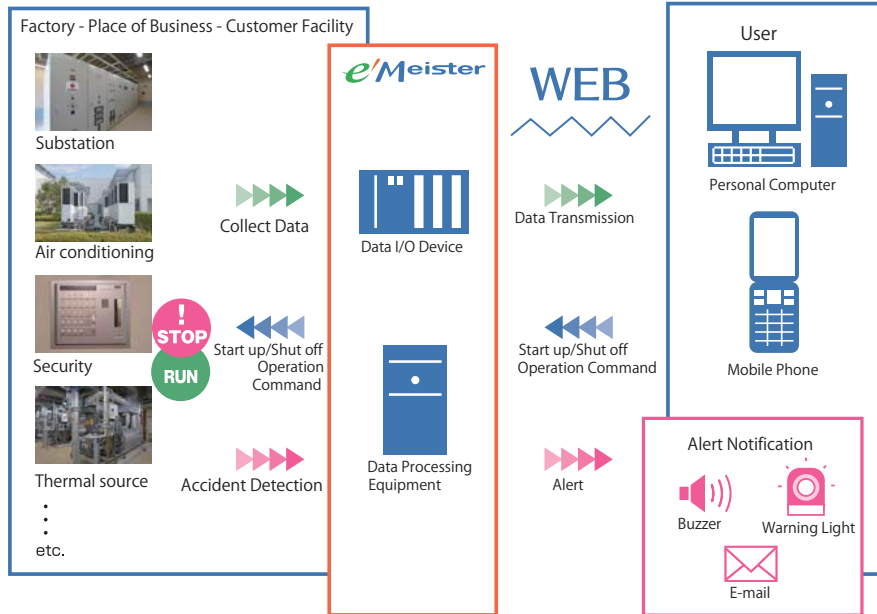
Factory - Place of Business - Customer Facility

Substation

Air conditioning

Security

Thermal source

⋮

etc.

!
STOP

RUN

Collect Data

Start up/Shut off Operation Command

Accident Detection

e'Meister

Data I/O Device

Data Processing Equipment

WEB

Data Transmission

Start up/Shut off Operation Command

Alert

User

Personal Computer

Mobile Phone

Alert Notification

Buzzer

Warning Light

E-mail